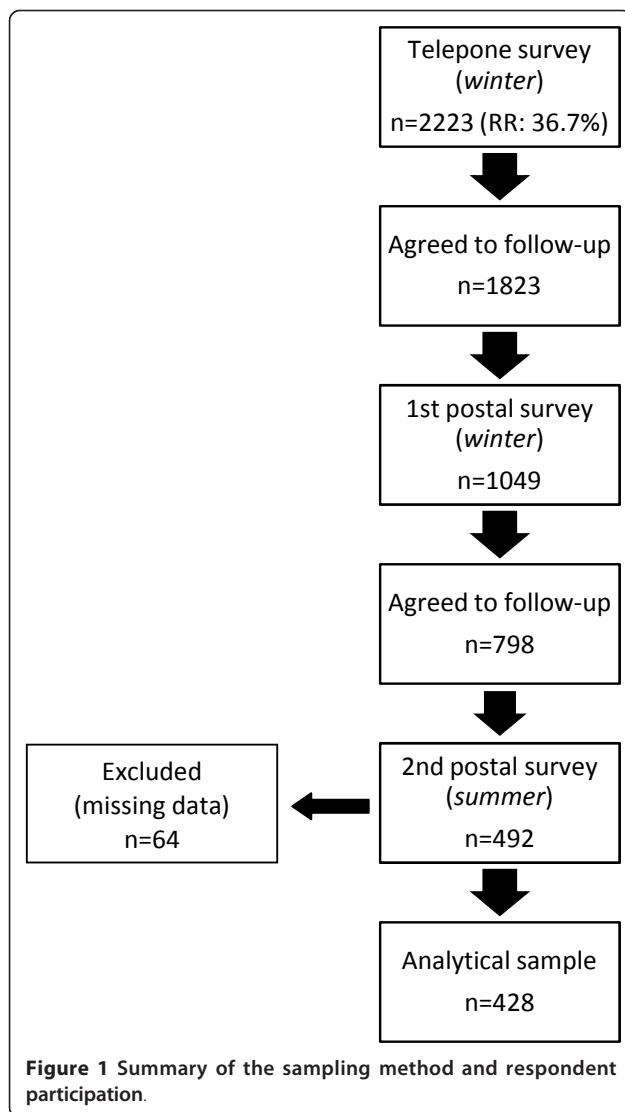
Telepone survey
(winter)
n=2223 (RR: 36.7%)

Agreed to follow-up
n=1823

1st postal survey
(winter)
n=1049

Agreed to follow-up
n=798

2nd postal survey
(summer)
n=492

Excluded
(missing data)
n=64

Analytical sample
n=428

**Figure 1 Summary of the sampling method and respondent participation**.